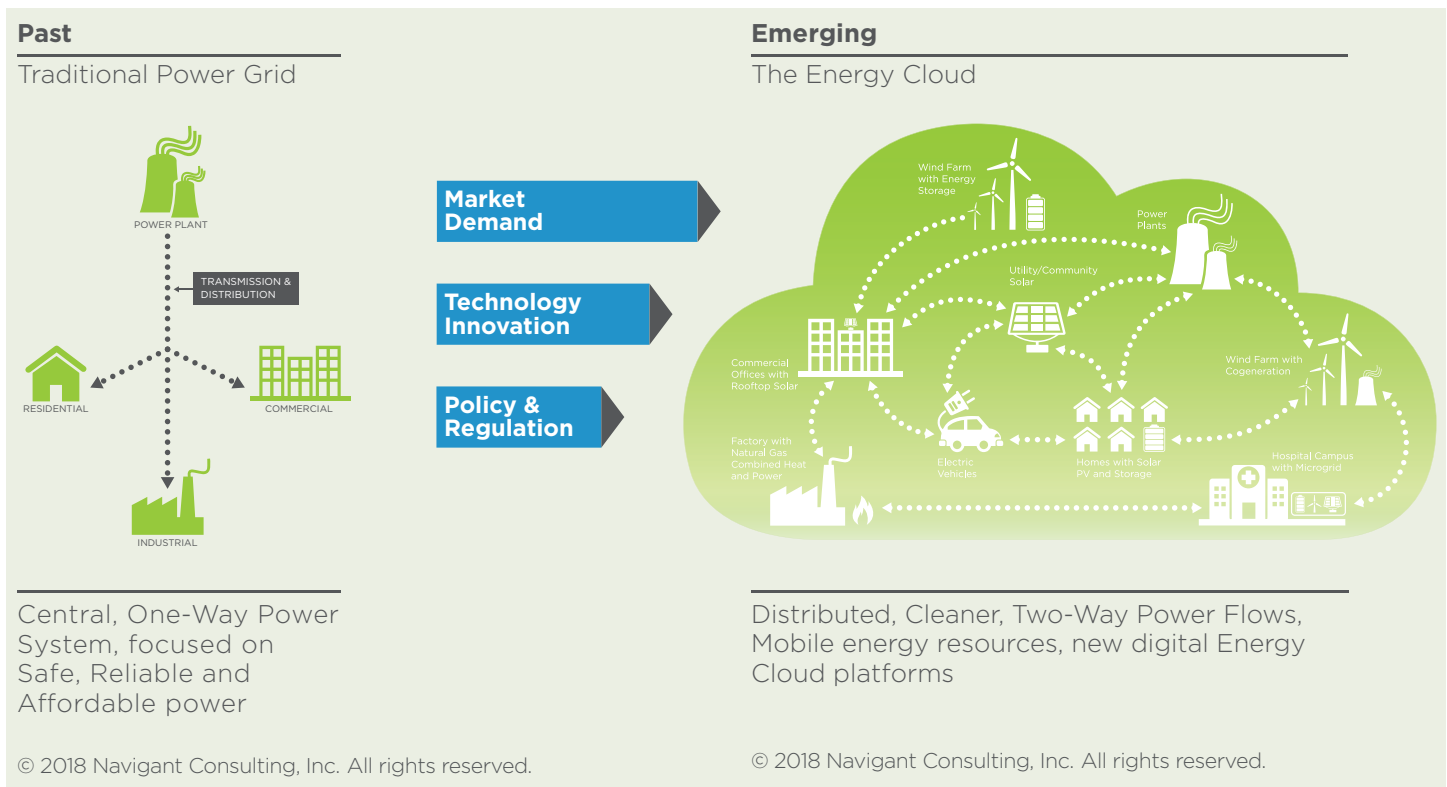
Past

Traditional Power Grid

POWER PLANT

TRANSMISSION & DISTRIBUTION

RESIDENTIAL

COMMERCIAL

INDUSTRIAL

Central, One-Way Power System, focused on Safe, Reliable and Affordable power

© 2018 Navigant Consulting, Inc. All rights reserved.

Market Demand

Technology Innovation

Policy & Regulation

Emerging

The Energy Cloud

Wind Farm with Energy Storage

Power Plants

Utility/Community Solar

Commercial Offices with Rooftop Solar

Wind Farm with Cogeneration

Factory with Natural Gas Combined Heat and Power

Electric Vehicles

Homes with Solar PV and Storage

Hospital Campus with Microgrid

Distributed, Cleaner, Two-Way Power Flows, Mobile energy resources, new digital Energy Cloud platforms

© 2018 Navigant Consulting, Inc. All rights reserved.